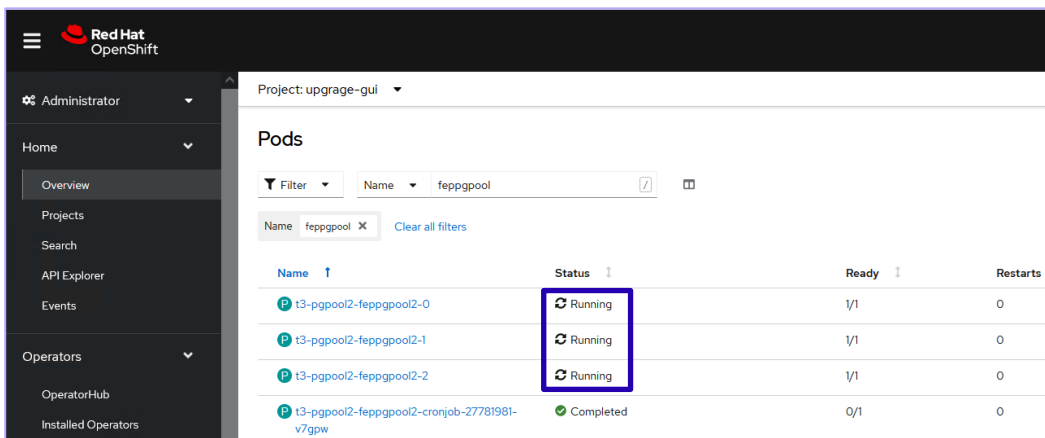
Red Hat
OpenShift

Administrator

Home

Overview

Projects

Search

API Explorer

Events

Operators

OperatorHub

Installed Operators

Project: upgrage-gui

Pods

Filter

Name

feppgpool

/

Name feppgpool ✕

Clear all filters

| Name | Status | Ready | Restarts |
|---|---|---|---|
| P t3-pgpool2-feppgpool2-0 | Running | 1/1 | 0 |
| P t3-pgpool2-feppgpool2-1 | Running | 1/1 | 0 |
| P t3-pgpool2-feppgpool2-2 | Running | 1/1 | 0 |
| P t3-pgpool2-feppgpool2-cronjob-27781981-v7gpw | Completed | 0/1 | 0 |